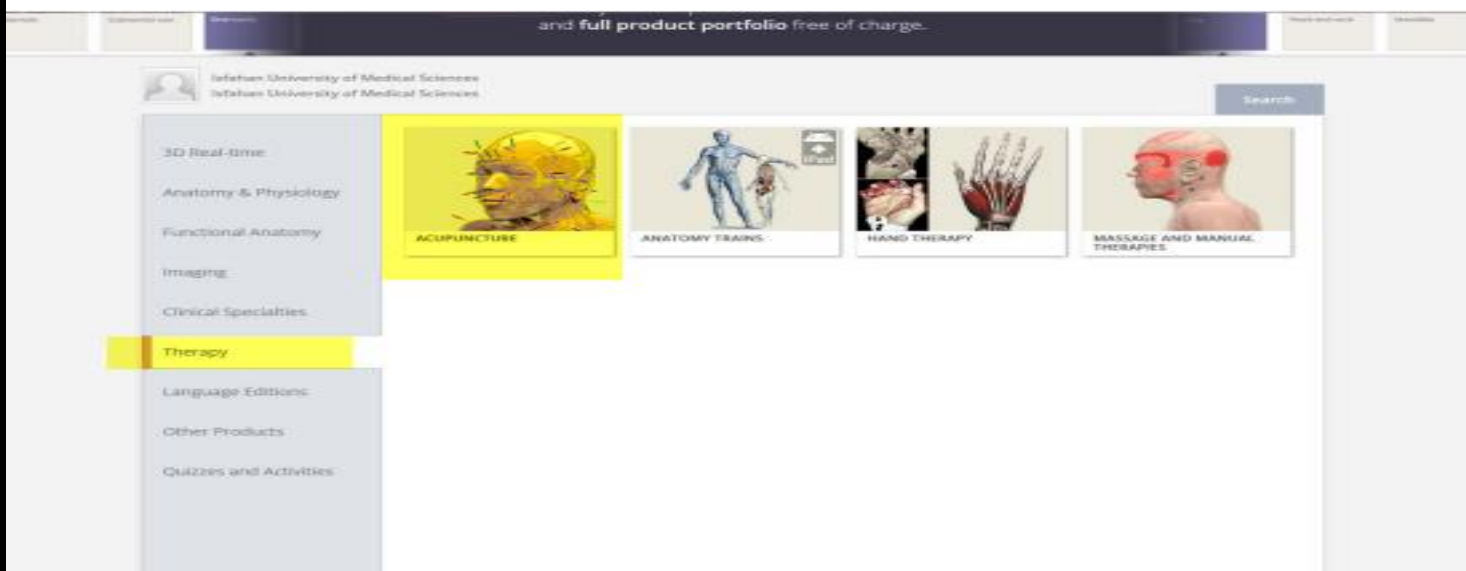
and full product portfolio free of charge.

Isfahan University of Medical Sciences
Isfahan University of Medical Sciences

Search

3D Real-time

Anatomy & Physiology

Functional Anatomy

Imaging

Clinical Specialties

Therapy

Language Editions

Other Products

Quizzes and Activities

ACUPUNCTURE

ANATOMY TRAINS

iPad

HAND THERAPY

MASSAGE AND MANUAL THERAPIES